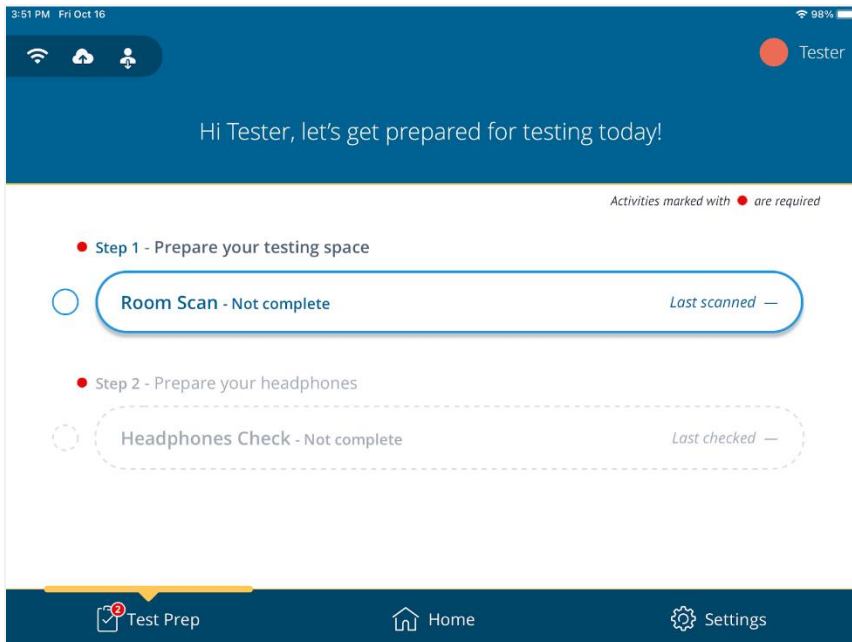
3:51 PM Fri Oct 16

98%

Tester

Hi Tester, let's get prepared for testing today!

Activities marked with ● are required

● Step 1 - Prepare your testing space

Room Scan - Not complete

Last scanned —

● Step 2 - Prepare your headphones

Headphones Check - Not complete

Last checked —

2 Test Prep

Home

Settings